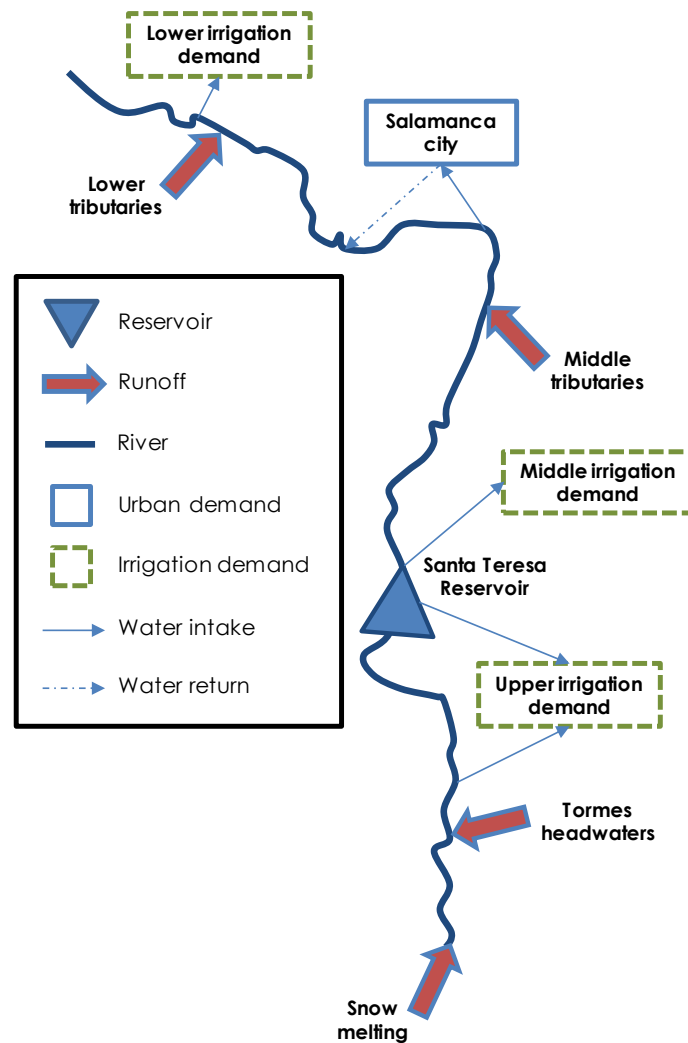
Lower irrigation demand

Salamanca city

Lower tributaries

Reservoir

Runoff

River

Urban demand

Irrigation demand

Water intake

Water return

Middle tributaries

Middle irrigation demand

Santa Teresa Reservoir

Upper irrigation demand

Tormes headwaters

Snow melting